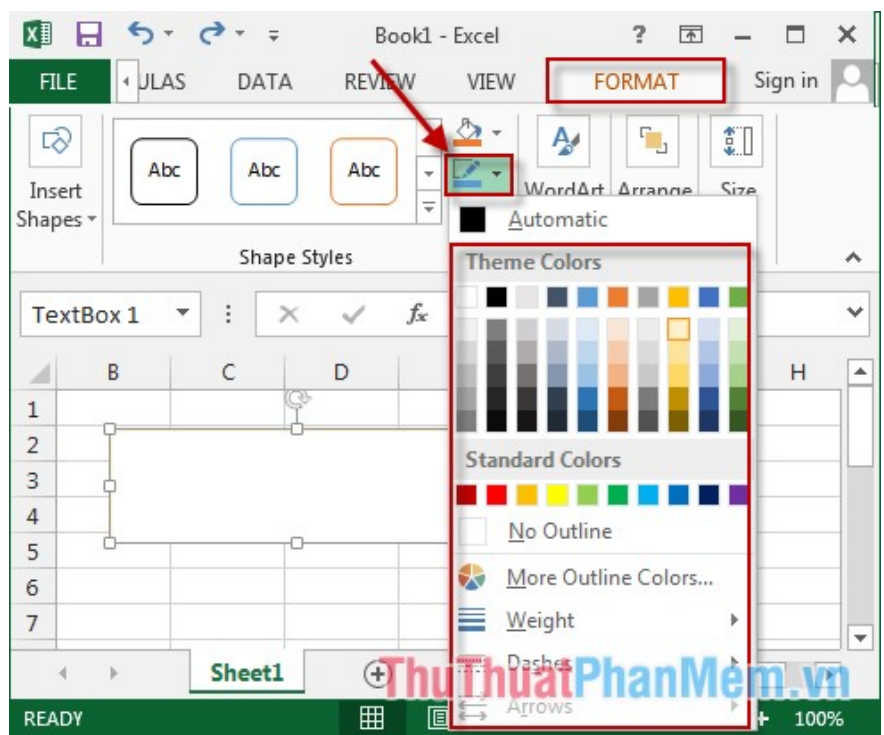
Book1 - Excel

?

FILE ULAS DATA REVIEW VIEW FORMAT Sign in

Insert Shapes

Abc Abc Abc

Shape Styles

WordArt Arrange Size

Automatic

Theme Colors

Standard Colors

No Outline

More Outline Colors...

Weight

Dashes

Arrows

TextBox 1

$f_x$

B C D H

1
2
3
4
5
6
7

Sheet1

READY

100%

ThuThuatPhanMem.vn